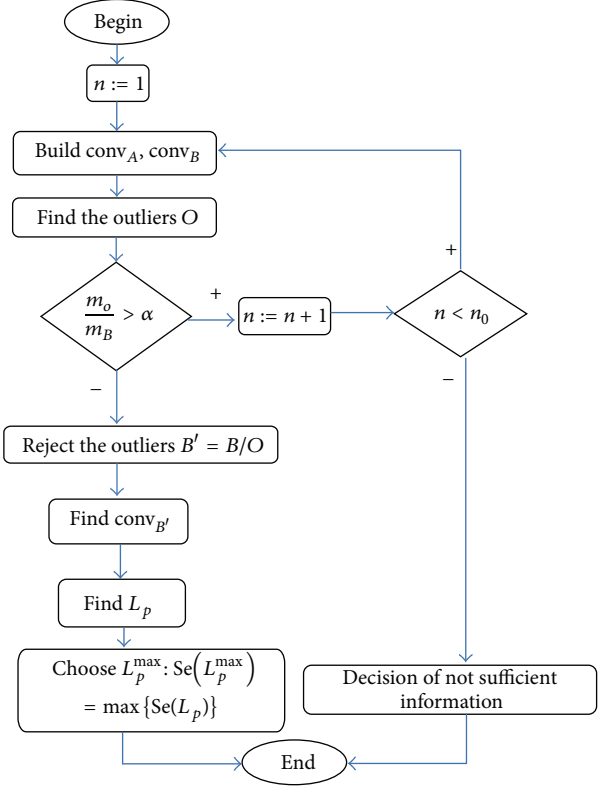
Begin

$n := 1$

Build $\text{conv}_A$, $\text{conv}_B$

Find the outliers $O$

$\frac{m_o}{m_B} > \alpha$

+

$n := n + 1$

$n < n_0$

+

–

–

Reject the outliers $B' = B/O$

Find $\text{conv}_{B'}$

Find $L_p$

Choose $L_p^{\max}$: $\text{Se}\left(L_p^{\max}\right) = \max\left\{\text{Se}(L_p)\right\}$

Decision of not sufficient information

End